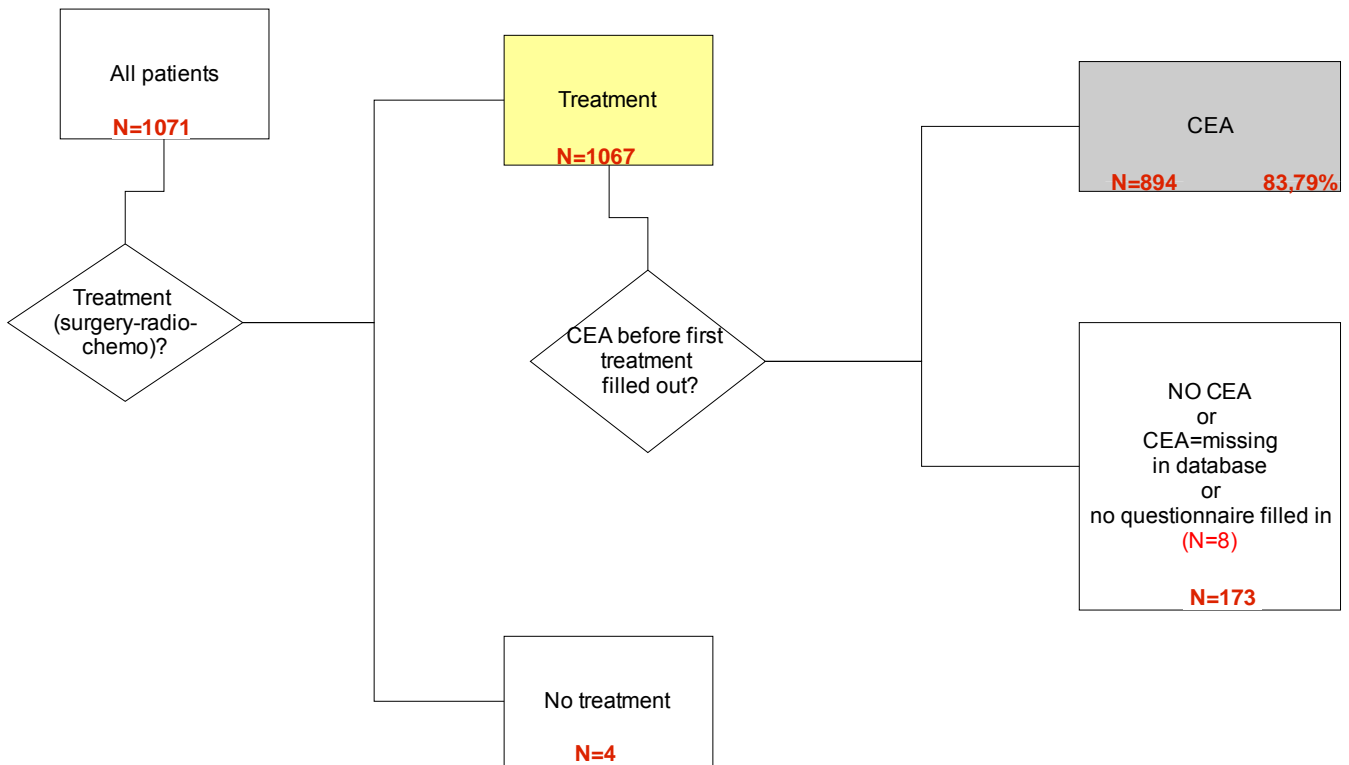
All patients

N=1071

Treatment (surgery-radio-chemo)?

Treatment

N=1067

CEA before first treatment filled out?

CEA

N=894 83,79%

NO CEA
or
CEA=missing in database
or
no questionnaire filled in
(N=8)

N=173

No treatment

N=4